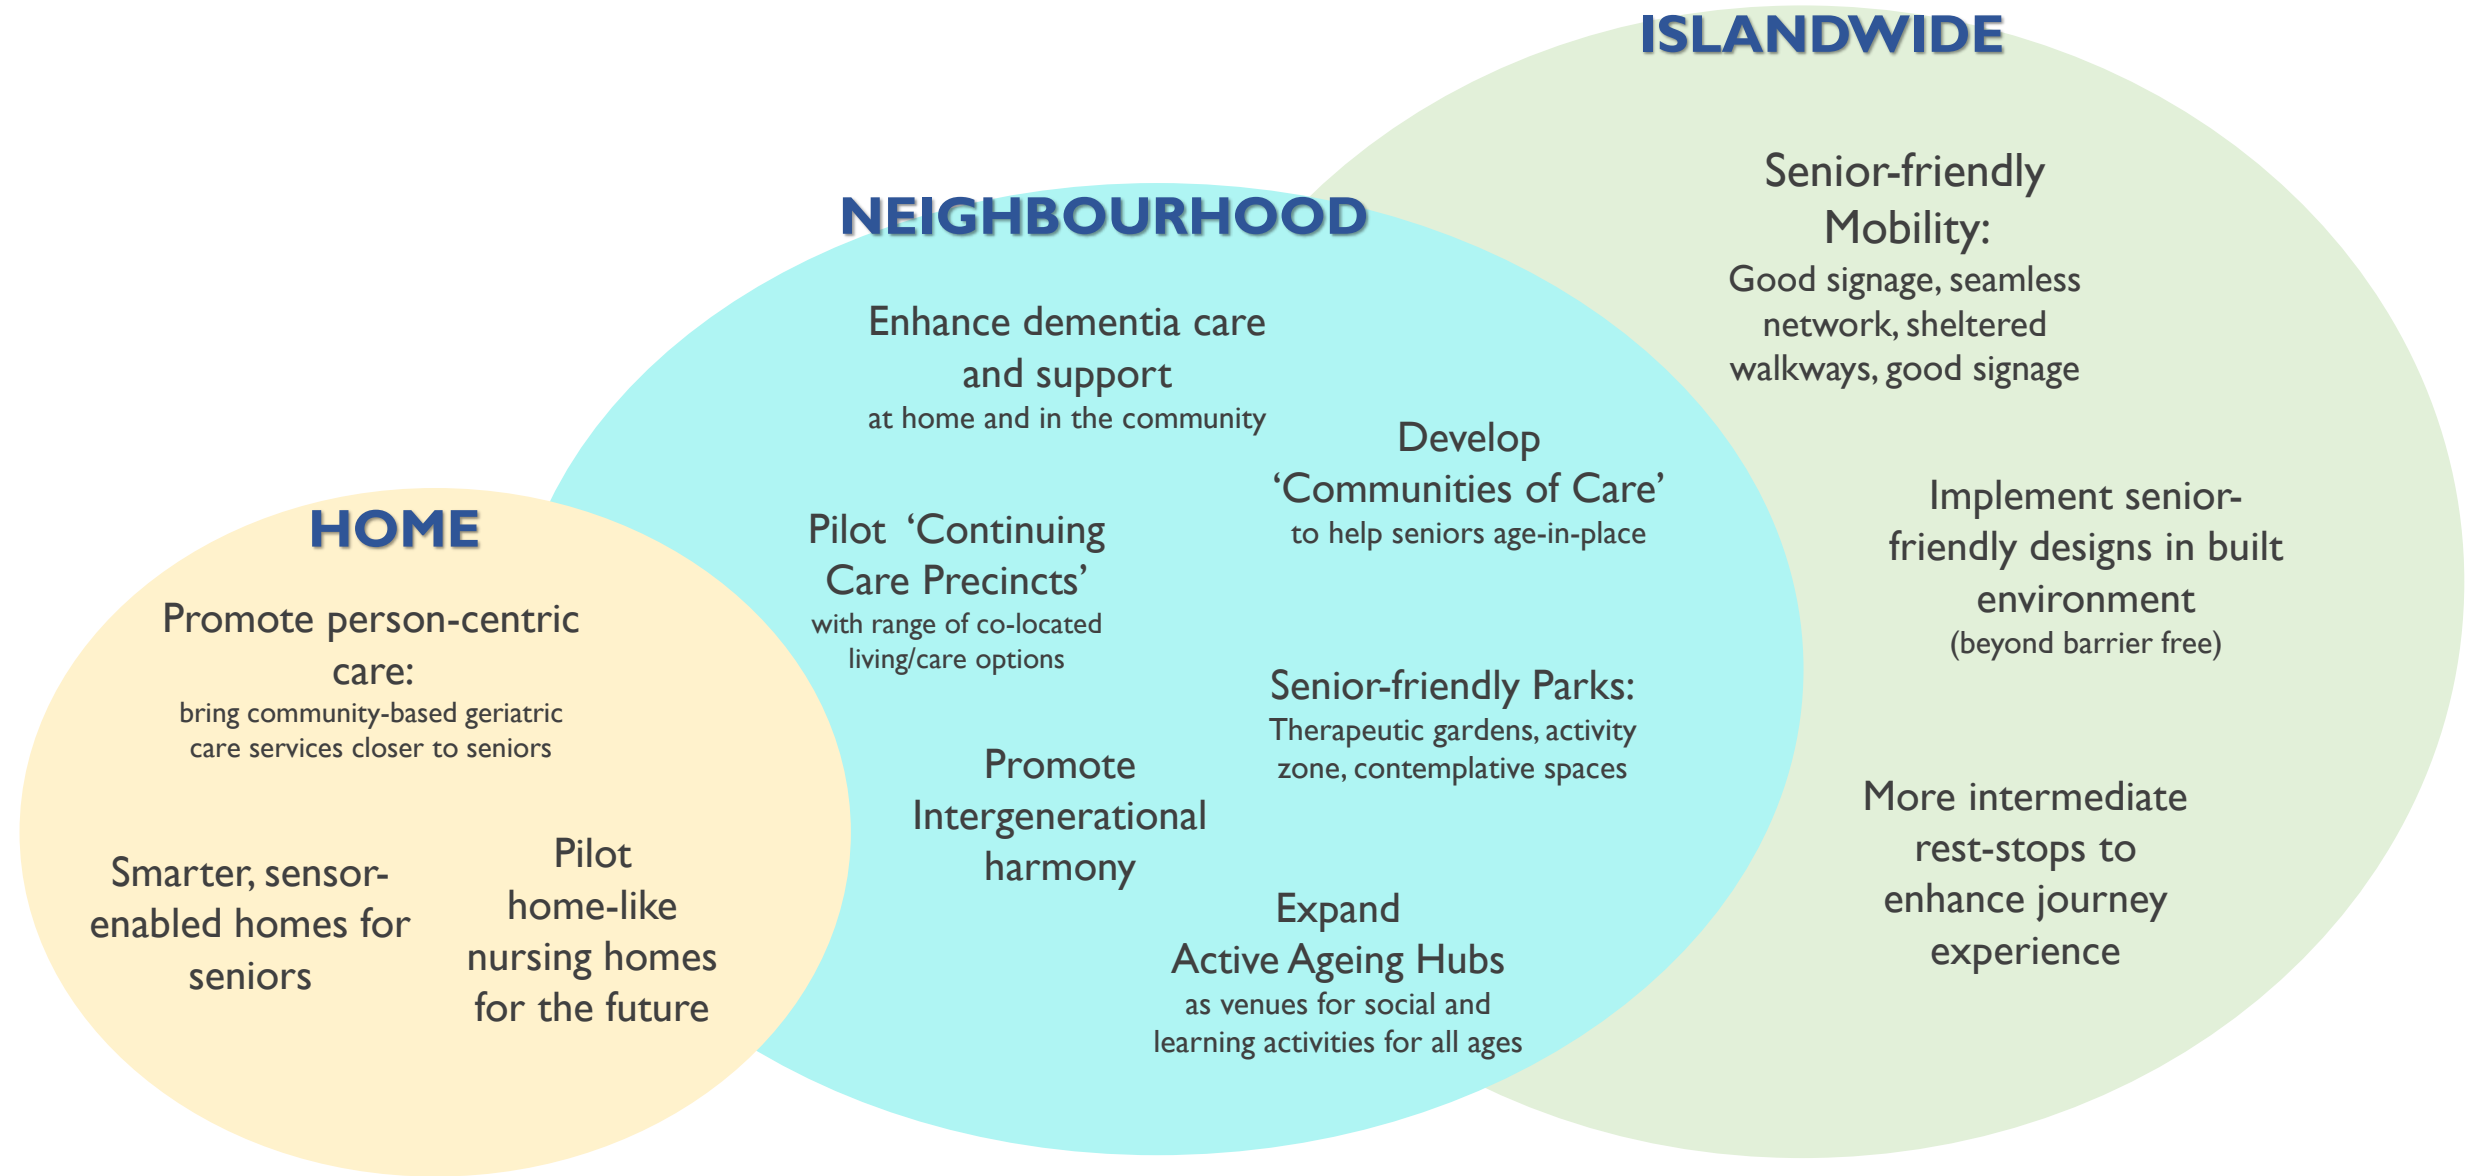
HOME

Promote person-centric care:
bring community-based geriatric care services closer to seniors

Smarter, sensor-enabled homes for seniors

Pilot home-like nursing homes for the future

NEIGHBOURHOOD

Enhance dementia care and support
at home and in the community

Pilot 'Continuing Care Precincts'
with range of co-located living/care options

Develop 'Communities of Care'
to help seniors age-in-place

Promote Intergenerational harmony

Senior-friendly Parks:
Therapeutic gardens, activity zone, contemplative spaces

Expand Active Ageing Hubs
as venues for social and learning activities for all ages

ISLANDWIDE

Senior-friendly Mobility:
Good signage, seamless network, sheltered walkways, good signage

Implement senior-friendly designs in built environment
(beyond barrier free)

More intermediate rest-stops to enhance journey experience